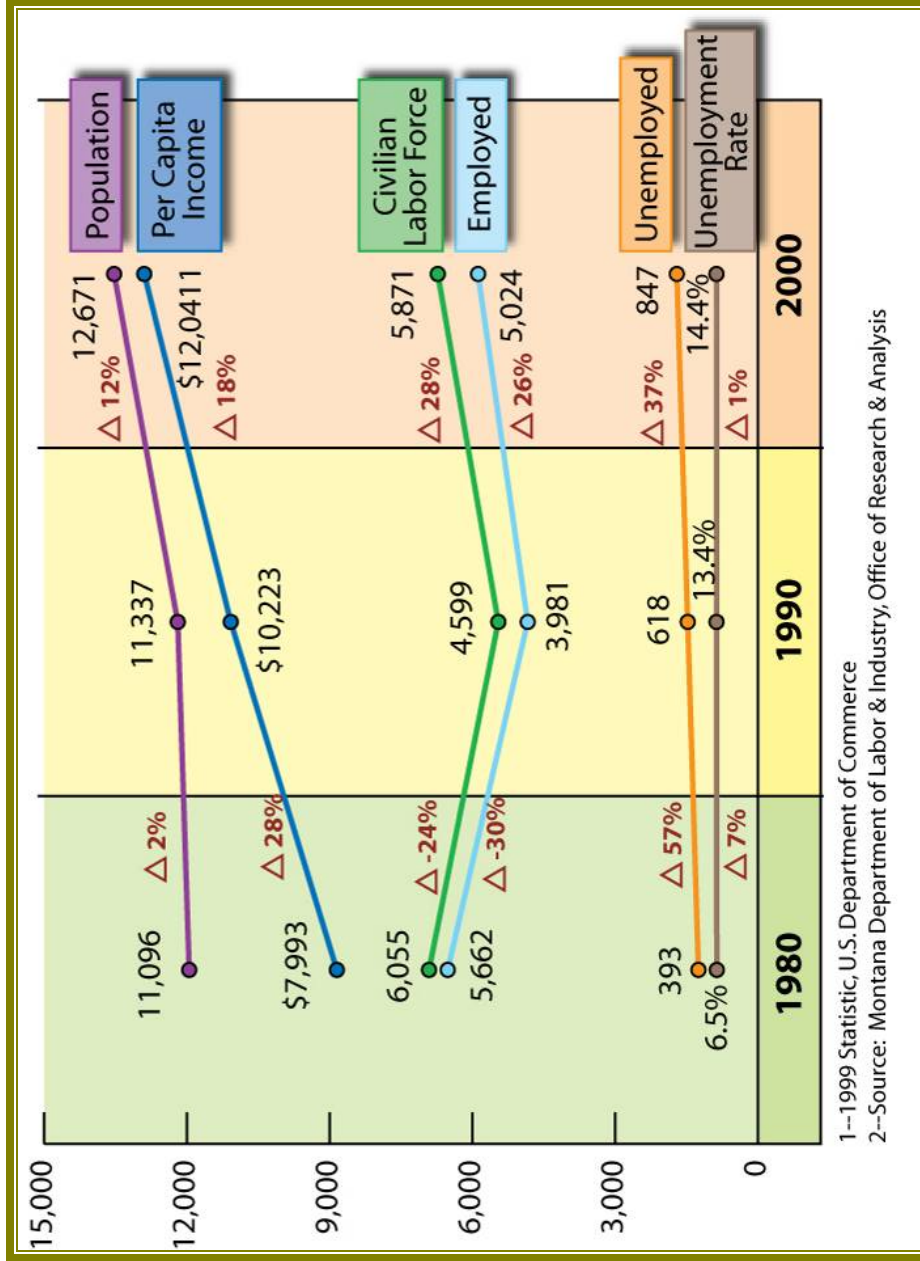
Population
Per Capita Income
Civilian Labor Force
Employed
Unemployed
Unemployment Rate

15,000
12,000
9,000
6,000
3,000
0

11,096
$\triangle$ 2%
11,337
$\triangle$ 12%
12,671

$7,993
$\triangle$ 28%
$10,223
$\triangle$ 18%
$12,0411

6,055
$\triangle$ -24%
4,599
$\triangle$ 28%
5,871

5,662
$\triangle$ -30%
3,981
$\triangle$ 26%
5,024

393
$\triangle$ 57%
618
$\triangle$ 37%
847

6.5%
$\triangle$ 7%
13.4%
$\triangle$ 1%
14.4%

1980
1990
2000

1--1999 Statistic, U.S. Department of Commerce
2--Source: Montana Department of Labor & Industry, Office of Research & Analysis